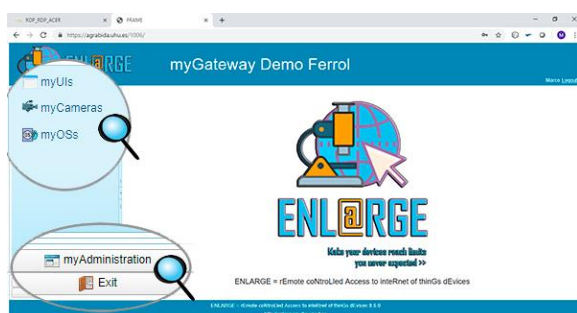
RDP_RDP_ACER
FRAME
https://agrabida.uhu.es/9006/

EN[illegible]RGE
myGateway Demo Ferrol
Marco Logout

myUIs
myCameras
myOSs

myAdministration
Exit

ENL@RGE
Make your devices reach limits you never expected >>

ENLARGE = rEmote coNtroLled Access to inteRnet of thinGs dEvices

ENLARGE :: rEmote coNtroLled Access to inteRnet of thinGs dEvices 0.5.0
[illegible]